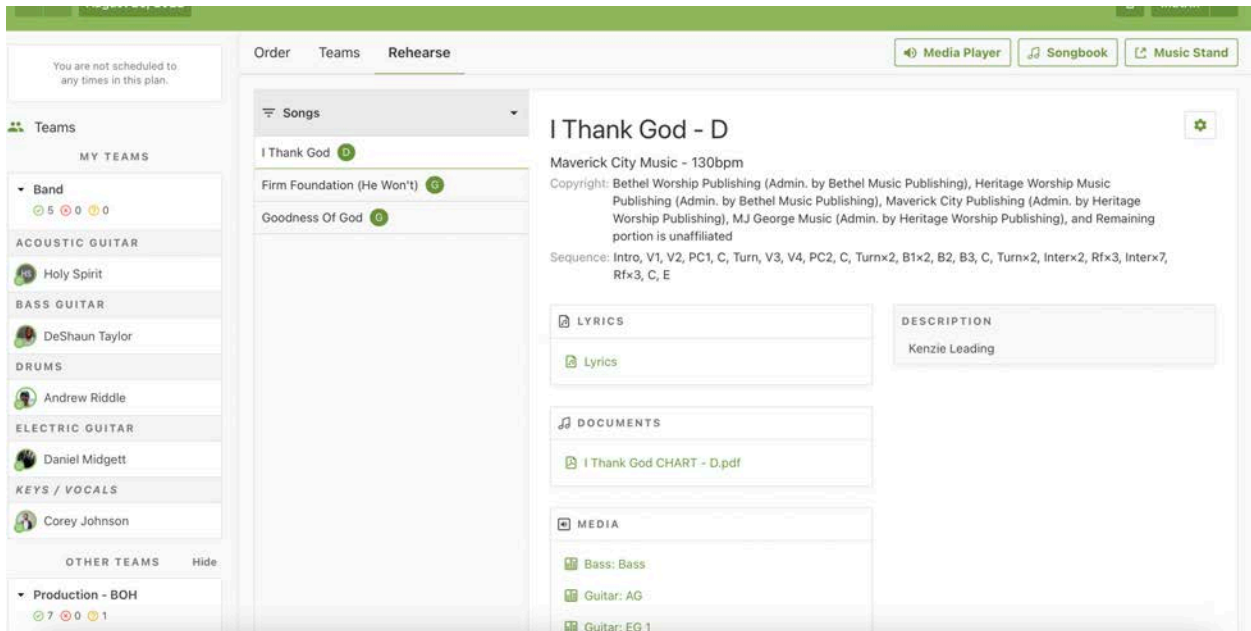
You are not scheduled to any times in this plan.

Teams

MY TEAMS

Band
5 0 0

ACOUSTIC GUITAR

HS Holy Spirit

BASS GUITAR

DeShaun Taylor

DRUMS

Andrew Riddle

ELECTRIC GUITAR

Daniel Midgett

KEYS / VOCALS

Corey Johnson

OTHER TEAMS Hide

Production - BOH
7 0 1

Order Teams Rehearse

Media Player Songbook Music Stand

Songs

I Thank God D

Firm Foundation (He Won't) G

Goodness Of God G

I Thank God - D

Maverick City Music - 130bpm

Copyright: Bethel Worship Publishing (Admin. by Bethel Music Publishing), Heritage Worship Music Publishing (Admin. by Bethel Music Publishing), Maverick City Publishing (Admin. by Heritage Worship Publishing), MJ George Music (Admin. by Heritage Worship Publishing), and Remaining portion is unaffiliated

Sequence: Intro, V1, V2, PC1, C, Turn, V3, V4, PC2, C, Turn×2, B1×2, B2, B3, C, Turn×2, Inter×2, Rf×3, Inter×7, Rf×3, C, E

LYRICS

Lyrics

DESCRIPTION

Kenzie Leading

DOCUMENTS

I Thank God CHART - D.pdf

MEDIA

Bass: Bass

Guitar: AG

Guitar: EG 1